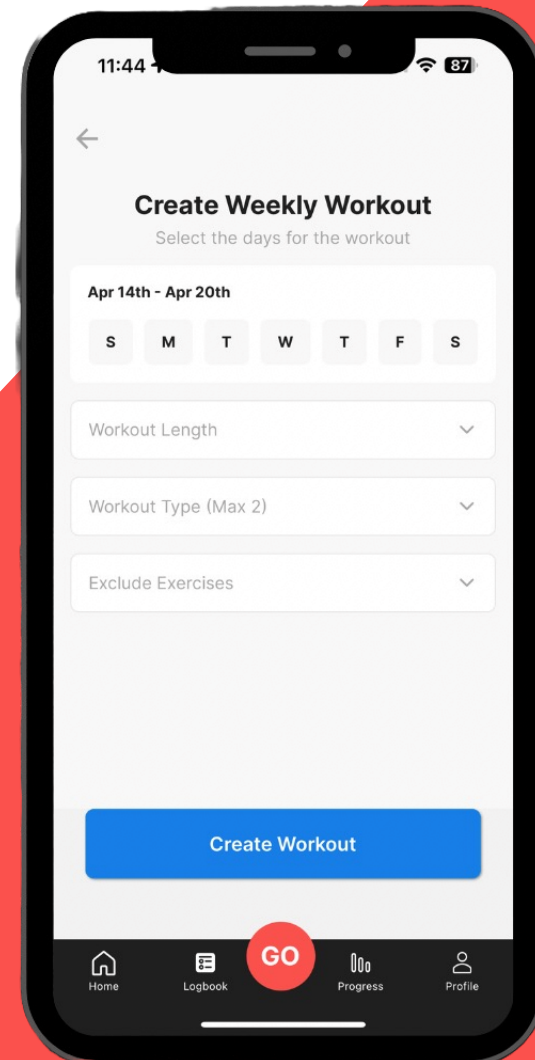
11:44

87

Create Weekly Workout

Select the days for the workout

Apr 14th - Apr 20th

S M T W T F S

Workout Length

Workout Type (Max 2)

Exclude Exercises

Create Workout

Home

Logbook

GO

Progress

Profile